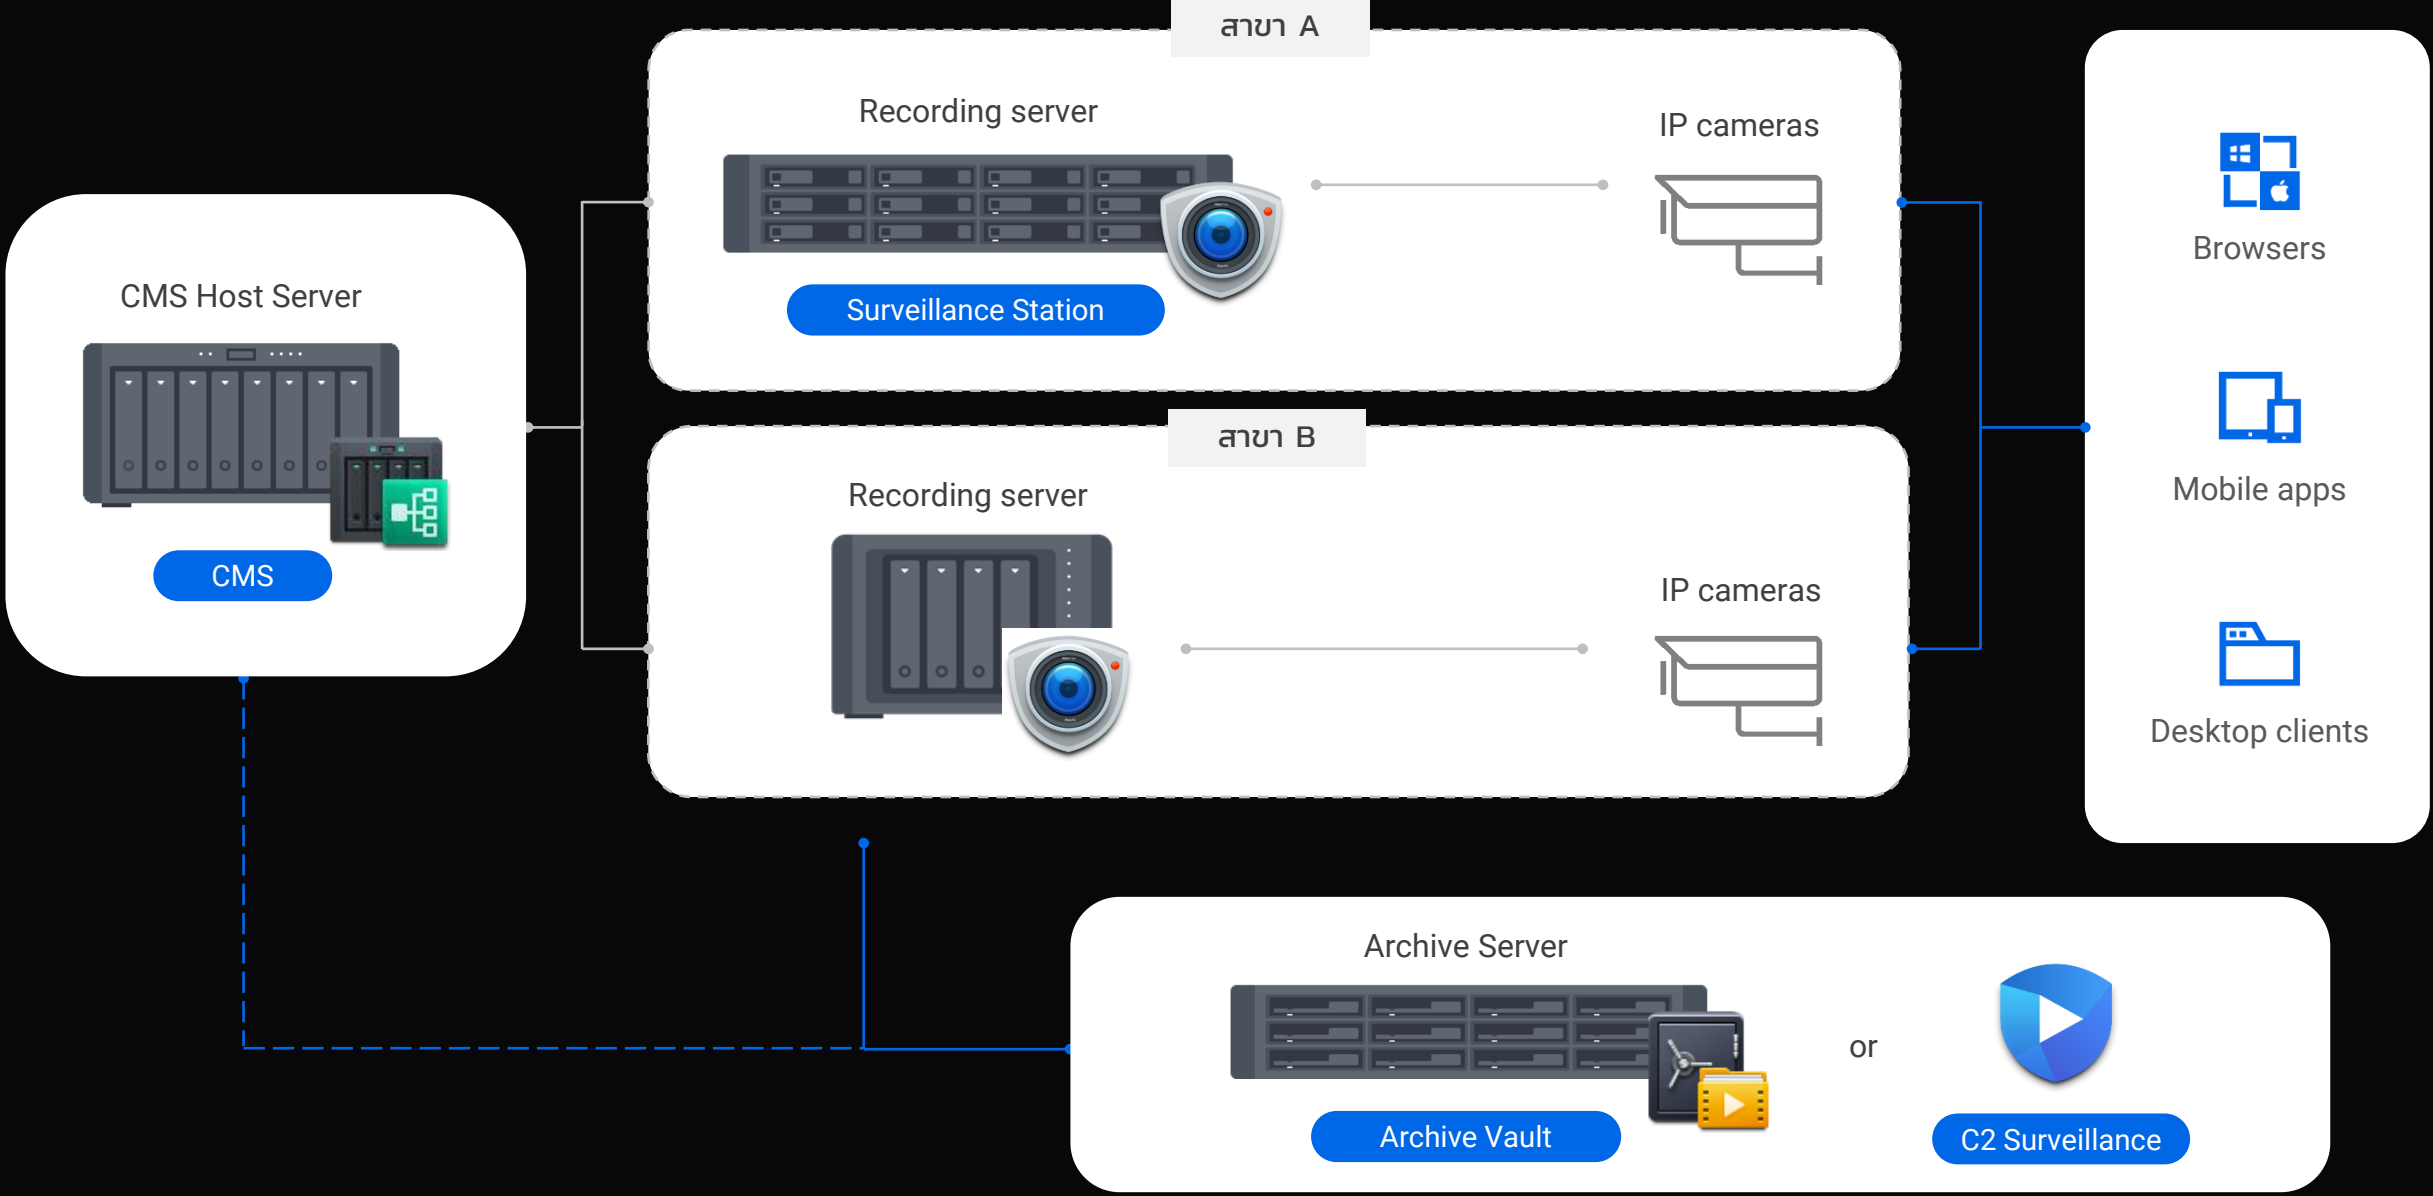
สาขา A

Recording server

Surveillance Station

IP cameras

CMS Host Server

CMS

สาขา B

Recording server

IP cameras

Browsers

Mobile apps

Desktop clients

Archive Server

Archive Vault

or

C2 Surveillance